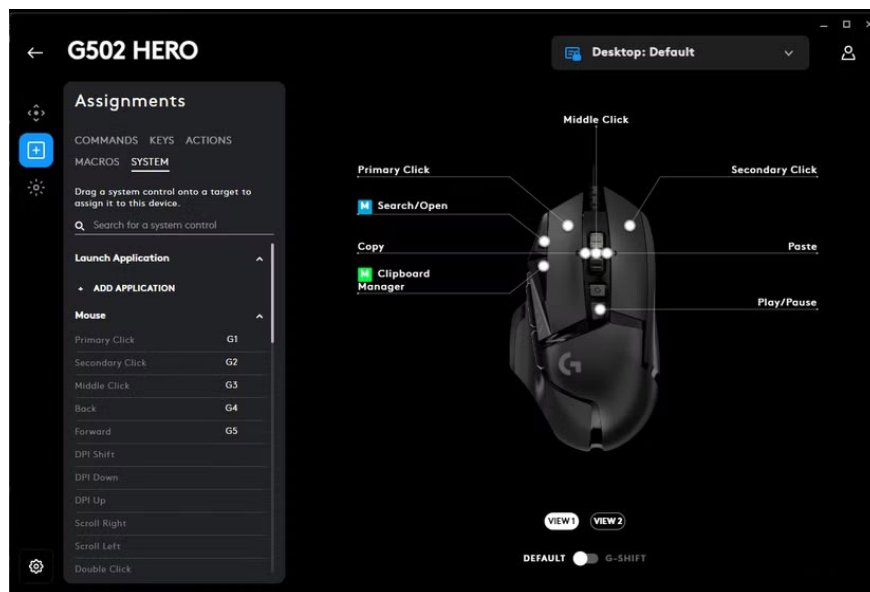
G502 HERO

Desktop: Default

Assignments

COMMANDS KEYS ACTIONS
MACROS SYSTEM

Drag a system control onto a target to assign it to this device.

Search for a system control

Launch Application

+ ADD APPLICATION

Mouse

| | |
|---|---|
| Primary Click | G1 |
| Secondary Click | G2 |
| Middle Click | G3 |
| Back | G4 |
| Forward | G5 |
| DPI Shift | |
| DPI Down | |
| DPI Up | |
| Scroll Right | |
| Scroll Left | |
| Double Click | |

Middle Click

Primary Click

Secondary Click

M Search/Open

Copy

Paste

M Clipboard Manager

Play/Pause

VIEW 1 VIEW 2

DEFAULT G-SHIFT